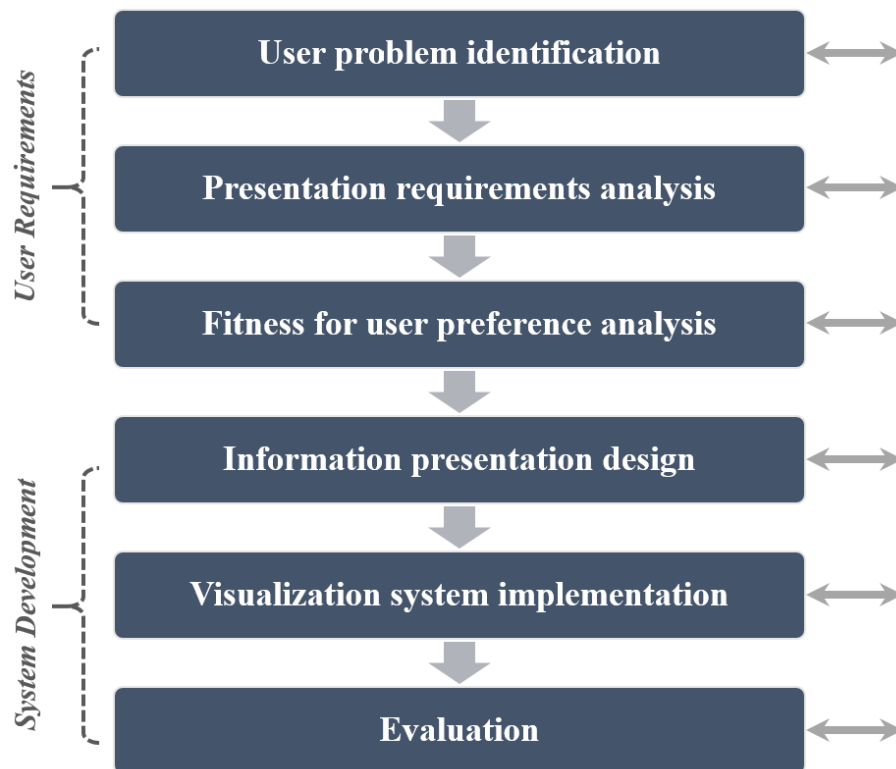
User Requirements

System Development

User problem identification

Presentation requirements analysis

Fitness for user preference analysis

Information presentation design

Visualization system implementation

Evaluation